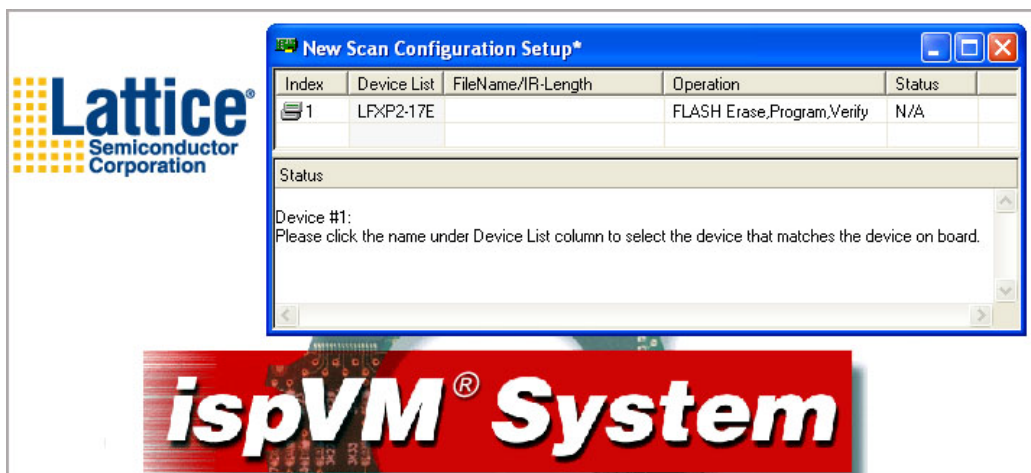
Lattice®
Semiconductor
Corporation

New Scan Configuration Setup*

| Index | Device List | FileName/IR-Length | Operation | Status |
|---|---|---|---|---|
| 1 | LFXP2-17E | | FLASH Erase,Program,Verify | N/A |

Status

Device #1:
Please click the name under Device List column to select the device that matches the device on board.

ispVM® System